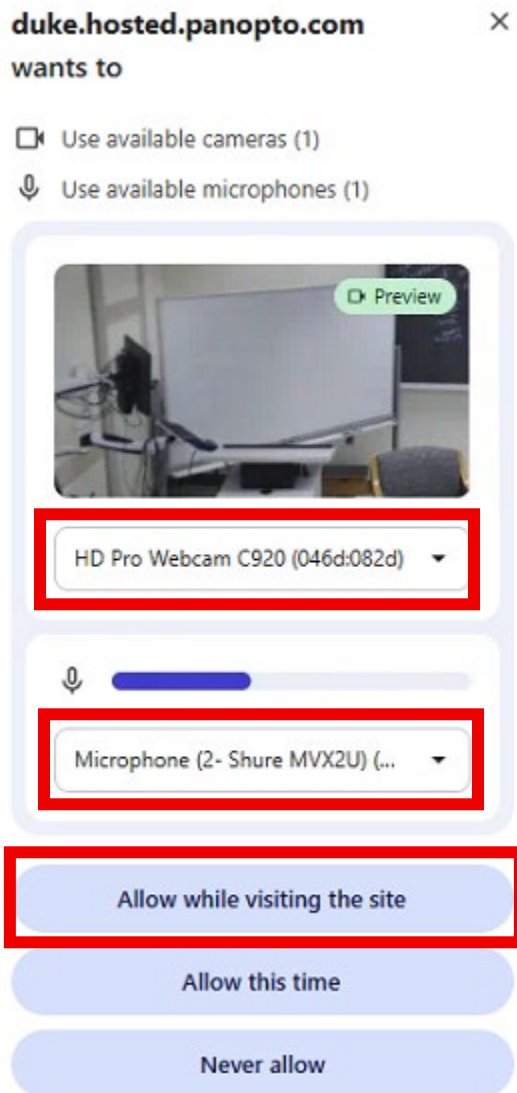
duke.hosted.panopto.com wants to

×

Use available cameras (1)

Use available microphones (1)

Preview

HD Pro Webcam C920 (046d:082d)

Microphone (2- Shure MVX2U) (...

Allow while visiting the site

Allow this time

Never allow